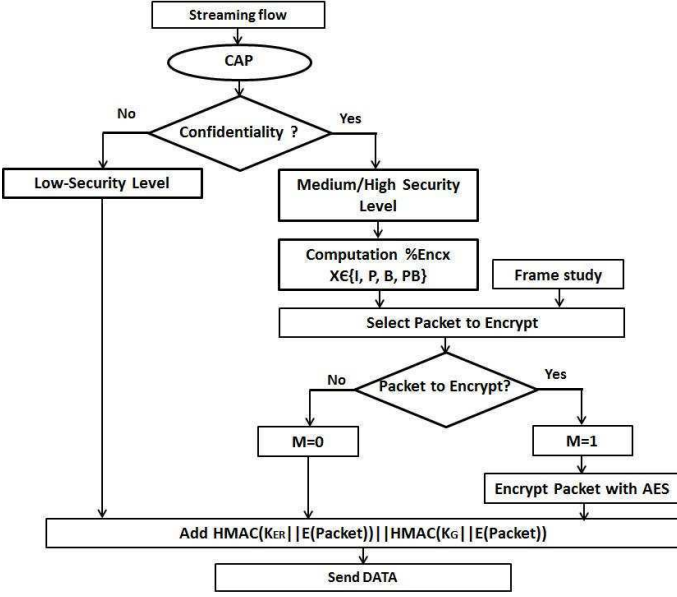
Streaming flow

CAP

No

Confidentiality ?

Yes

Low-Security Level

Medium/High Security Level

Computation %Encx XЄ{I, P, B, PB}

Frame study

Select Packet to Encrypt

No

Packet to Encrypt?

Yes

M=0

M=1

Encrypt Packet with AES

Add HMAC(KER||E(Packet))||HMAC(KG||E(Packet))

Send DATA